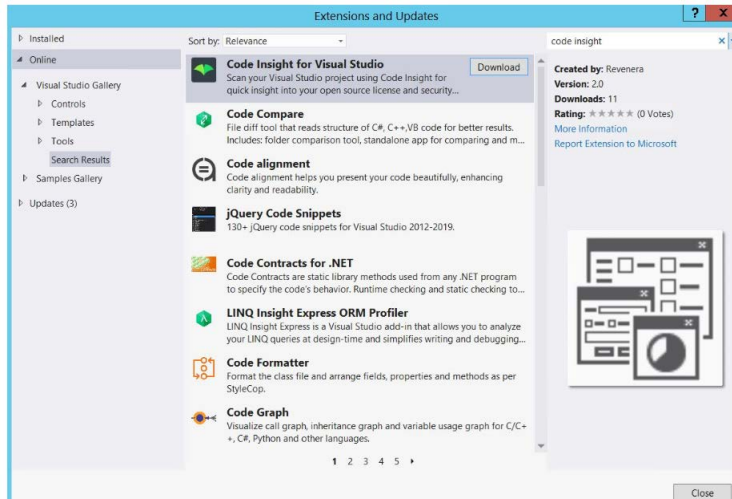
Extensions and Updates

? X

▷ Installed

◢ Online

◢ Visual Studio Gallery

▷ Controls

▷ Templates

▷ Tools

Search Results

▷ Samples Gallery

▷ Updates (3)

Sort by: Relevance

Code Insight for Visual Studio
Scan your Visual Studio project using Code Insight for quick insight into your open source license and security...

Download

Code Compare
File diff tool that reads structure of C#, C++,VB code for better results. Includes: folder comparison tool, standalone app for comparing and m...

Code alignment
Code alignment helps you present your code beautifully, enhancing clarity and readability.

jQuery Code Snippets
130+ jQuery code snippets for Visual Studio 2012-2019.

Code Contracts for .NET
Code Contracts are static library methods used from any .NET program to specify the code's behavior. Runtime checking and static checking to...

LINQ Insight Express ORM Profiler
LINQ Insight Express is a Visual Studio add-in that allows you to analyze your LINQ queries at design-time and simplifies writing and debugging...

Code Formatter
Format the class file and arrange fields, properties and methods as per StyleCop.

Code Graph
Visualize call graph, inheritance graph and variable usage graph for C/C++, C#, Python and other languages.

1 2 3 4 5 ▸

code insight ×

Created by: Revenera
Version: 2.0
Downloads: 11
Rating: ★★★★★ (0 Votes)
More Information
Report Extension to Microsoft

Close